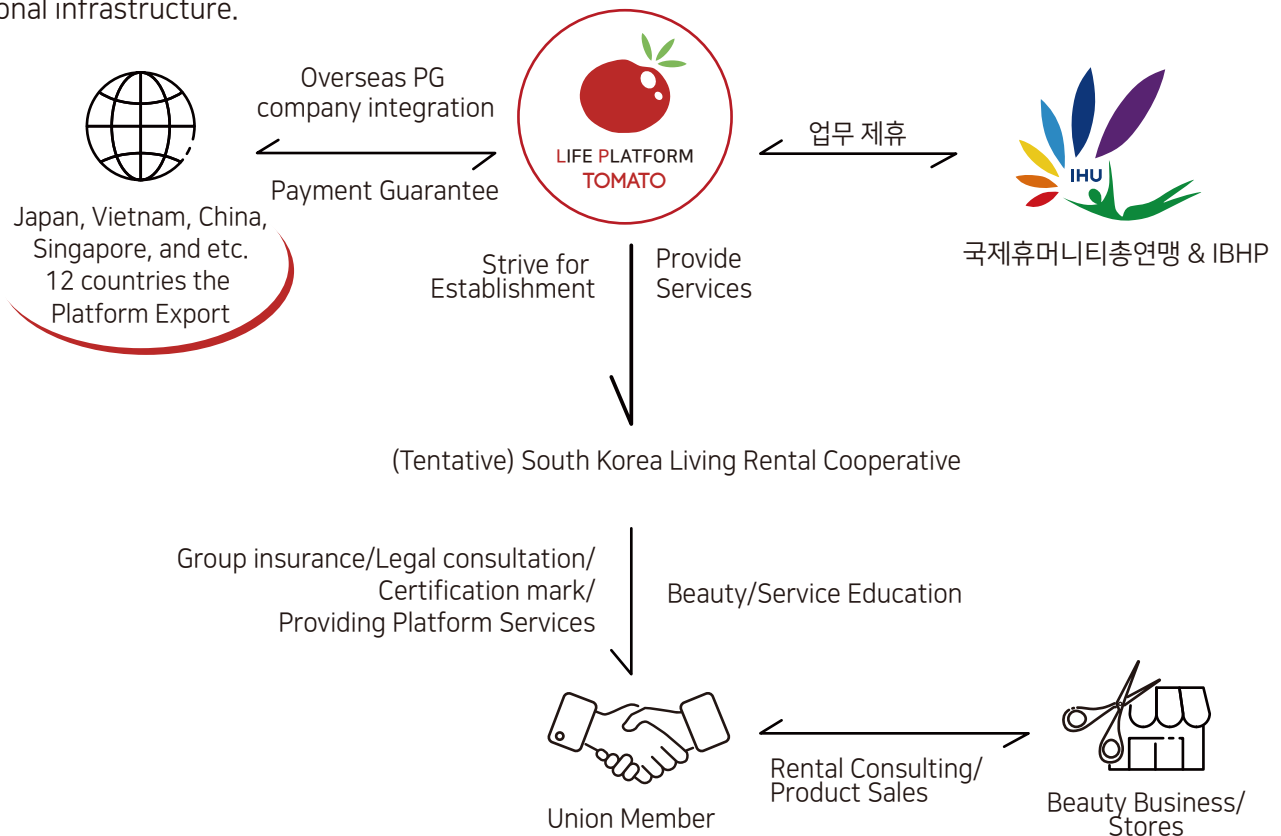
onal infrastructure.

Overseas PG company integration

Payment Guarantee

LIFE PLATFORM TOMATO

업무 제휴

IHU

Japan, Vietnam, China, Singapore, and etc. 12 countries the Platform Export

국제휴머니티총연맹 & IBHP

Strive for Establishment

Provide Services

(Tentative) South Korea Living Rental Cooperative

Group insurance/Legal consultation/ Certification mark/ Providing Platform Services

Beauty/Service Education

Rental Consulting/ Product Sales

Union Member

Beauty Business/ Stores